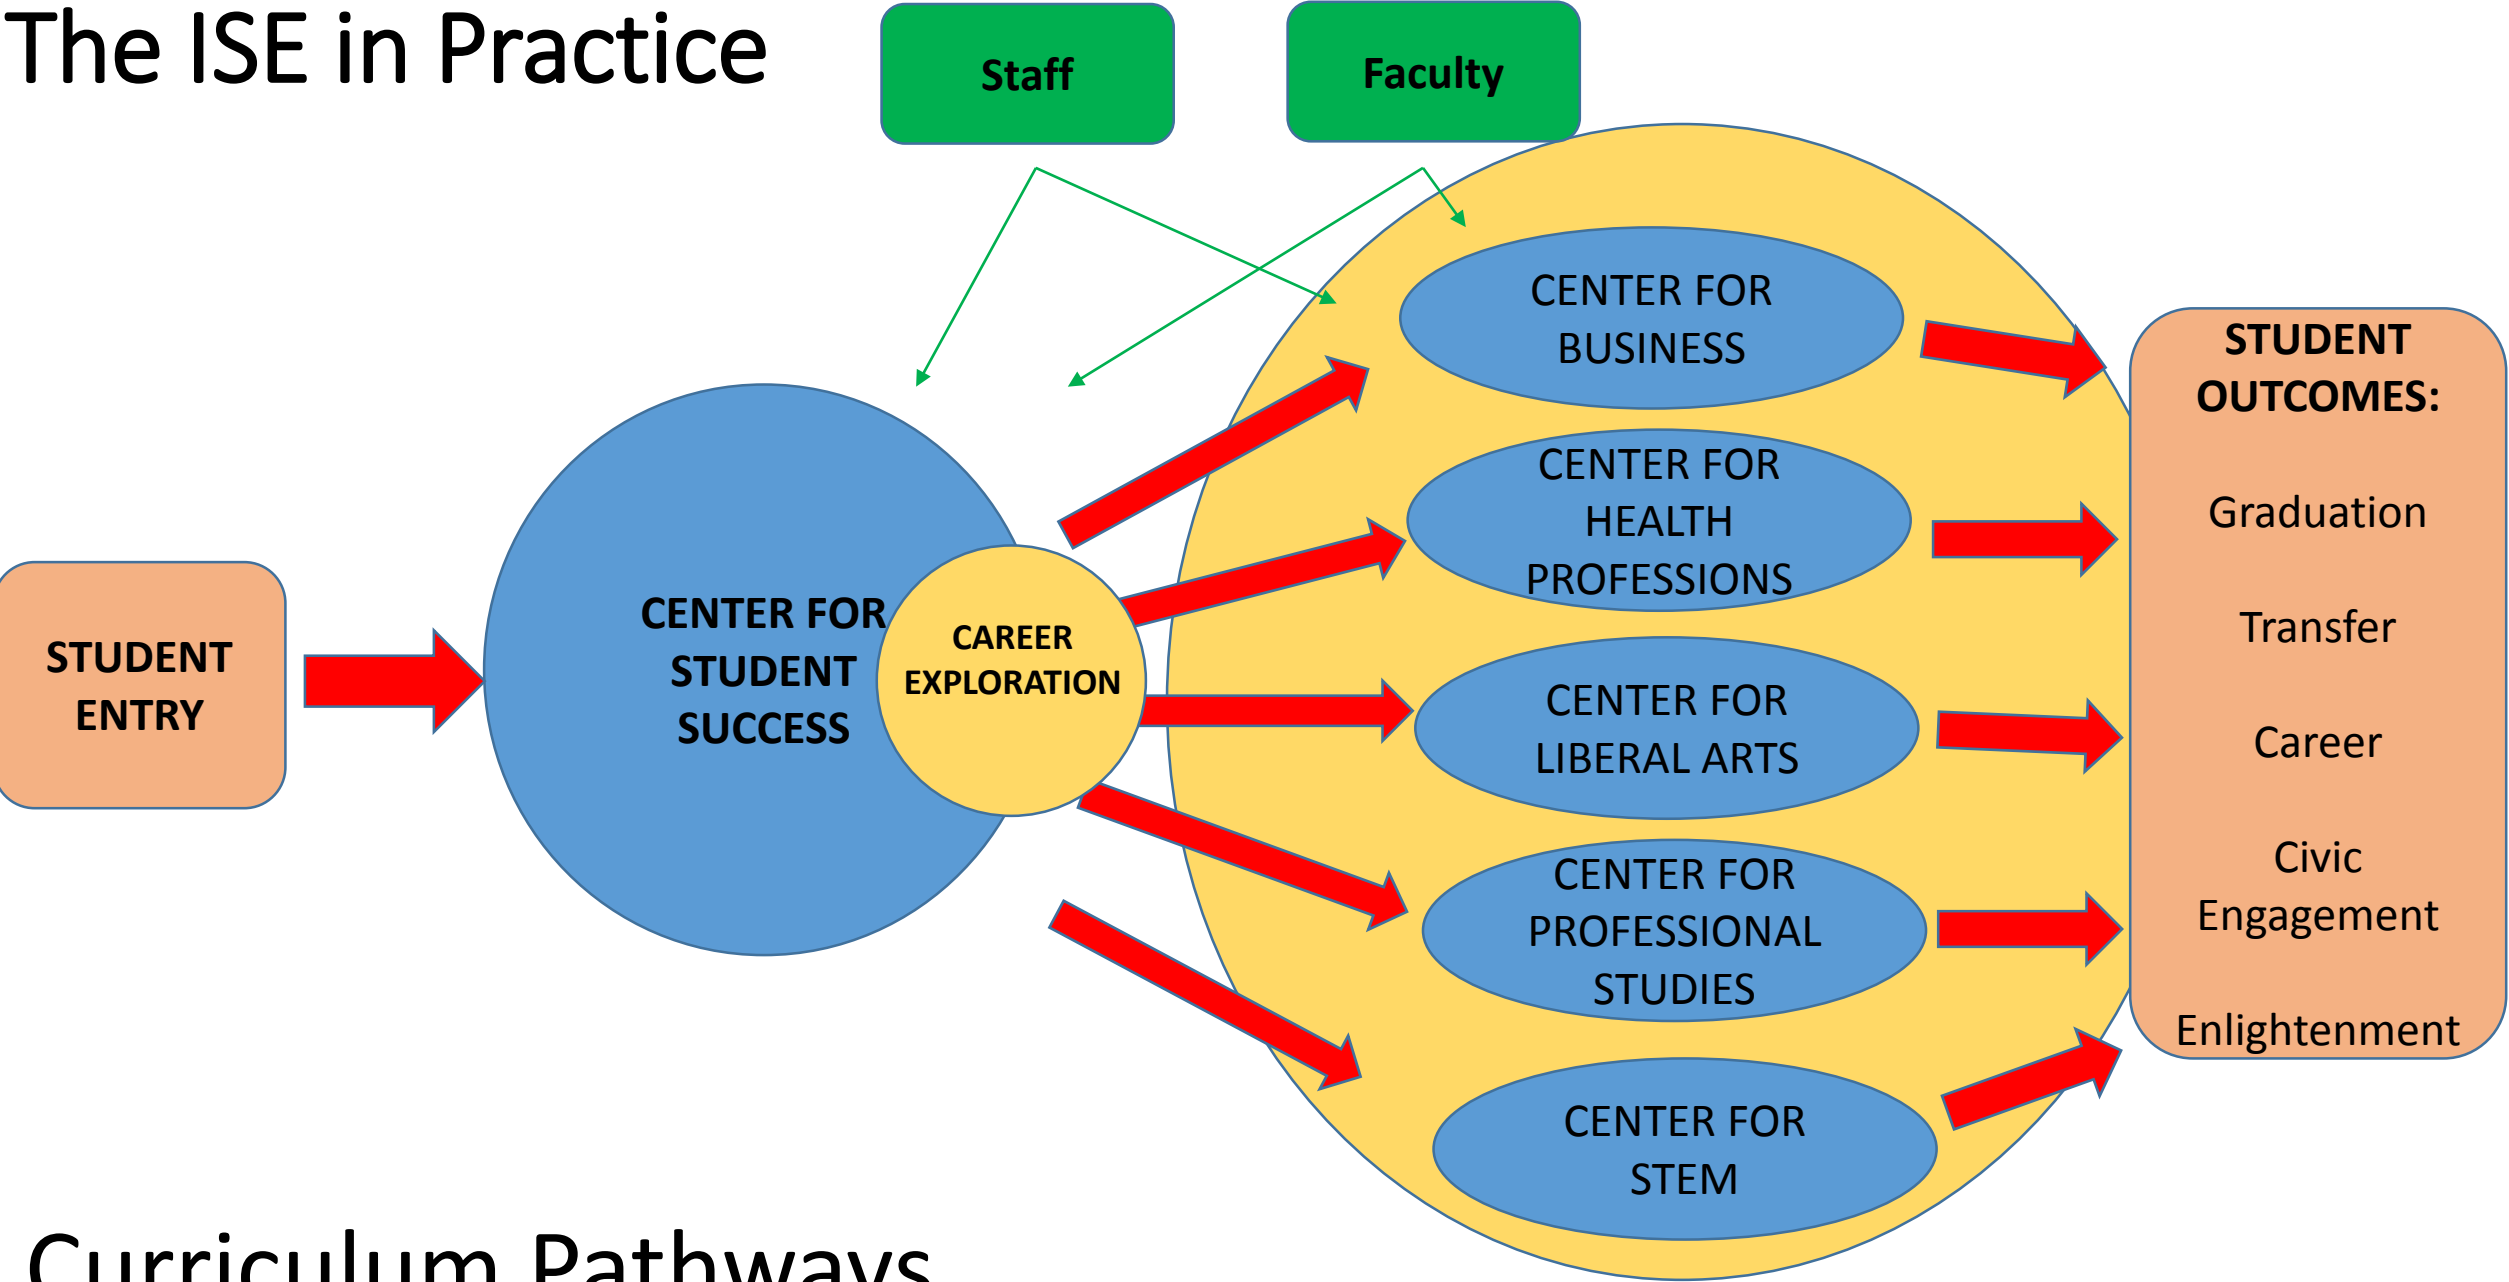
The ISE in Practice

Staff

Faculty

STUDENT ENTRY

CENTER FOR STUDENT SUCCESS

CAREER EXPLORATION

CENTER FOR BUSINESS

CENTER FOR HEALTH PROFESSIONS

CENTER FOR LIBERAL ARTS

CENTER FOR PROFESSIONAL STUDIES

CENTER FOR STEM

STUDENT OUTCOMES:

Graduation

Transfer

Career

Civic Engagement

Enlightenment

Curriculum Pathways